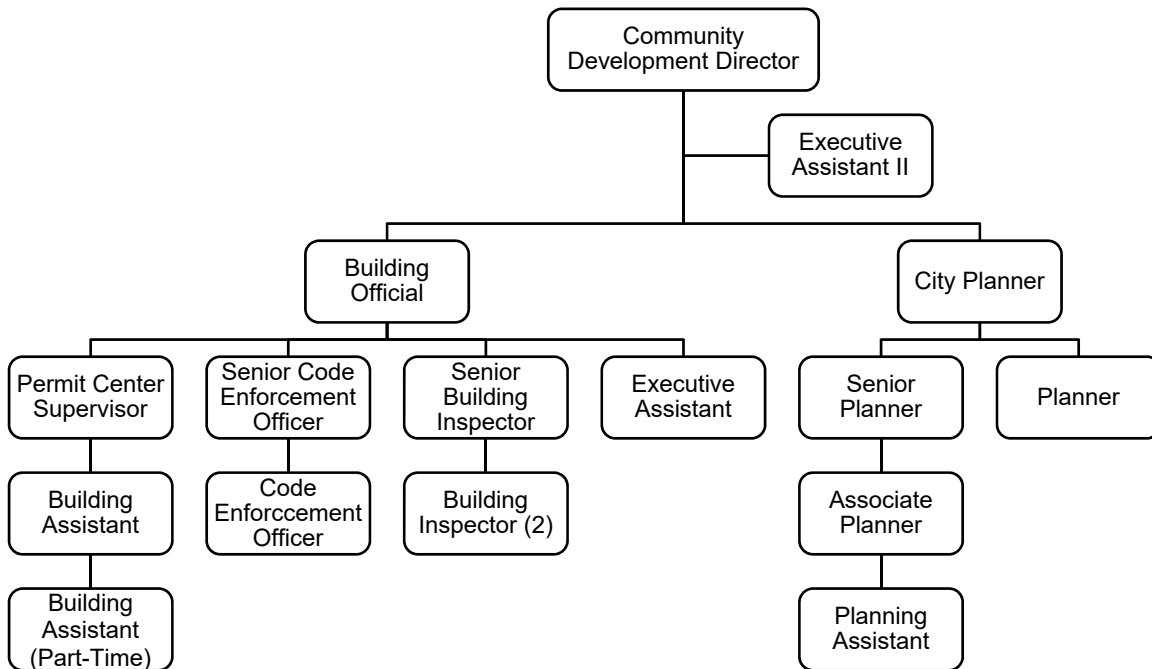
Community Development Director

Executive Assistant II

Building Official

City Planner

Permit Center Supervisor

Senior Code Enforcement Officer

Senior Building Inspector

Executive Assistant

Senior Planner

Planner

Building Assistant

Code Enforccement Officer

Building Inspector (2)

Associate Planner

Building Assistant (Part-Time)

Planning Assistant